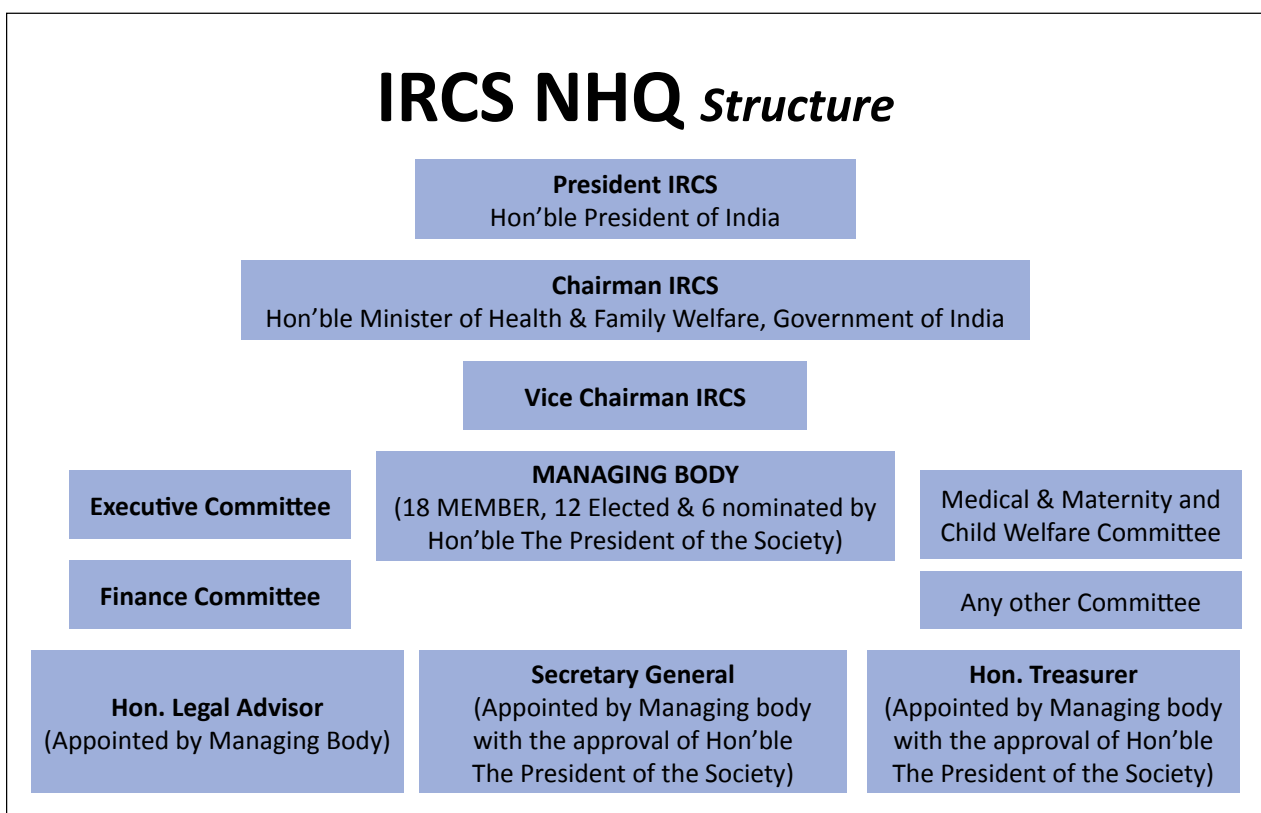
IRCS NHQ Structure

President IRCS
Hon’ble President of India

Chairman IRCS
Hon’ble Minister of Health & Family Welfare, Government of India

Vice Chairman IRCS

Executive Committee

Finance Committee

MANAGING BODY
(18 MEMBER, 12 Elected & 6 nominated by Hon’ble The President of the Society)

Medical & Maternity and Child Welfare Committee

Any other Committee

Hon. Legal Advisor
(Appointed by Managing Body)

Secretary General
(Appointed by Managing body with the approval of Hon’ble The President of the Society)

Hon. Treasurer
(Appointed by Managing body with the approval of Hon’ble The President of the Society)